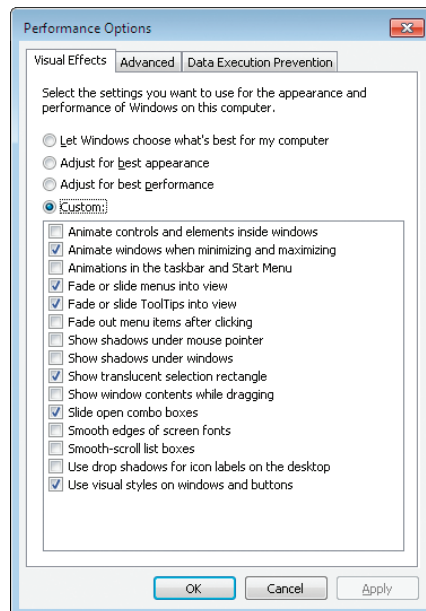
Performance Options

Visual Effects | Advanced | Data Execution Prevention

Select the settings you want to use for the appearance and performance of Windows on this computer.

Let Windows choose what's best for my computer
Adjust for best appearance
Adjust for best performance
Custom:

Animate controls and elements inside windows
Animate windows when minimizing and maximizing
Animations in the taskbar and Start Menu
Fade or slide menus into view
Fade or slide ToolTips into view
Fade out menu items after clicking
Show shadows under mouse pointer
Show shadows under windows
Show translucent selection rectangle
Show window contents while dragging
Slide open combo boxes
Smooth edges of screen fonts
Smooth-scroll list boxes
Use drop shadows for icon labels on the desktop
Use visual styles on windows and buttons

OK | Cancel | Apply